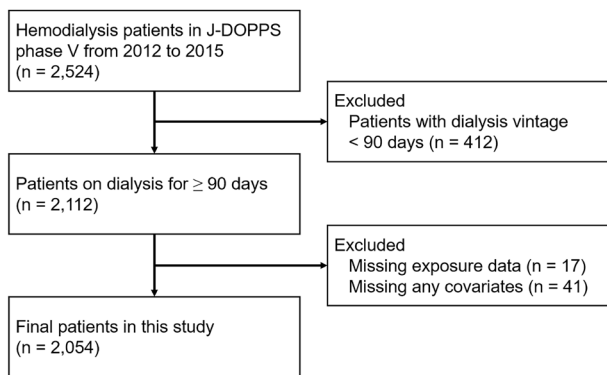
Hemodialysis patients in J-DOPPS phase V from 2012 to 2015 (n = 2,524)

Excluded
Patients with dialysis vintage < 90 days (n = 412)

Patients on dialysis for $\geq$ 90 days (n = 2,112)

Excluded
Missing exposure data (n = 17)
Missing any covariates (n = 41)

Final patients in this study (n = 2,054)